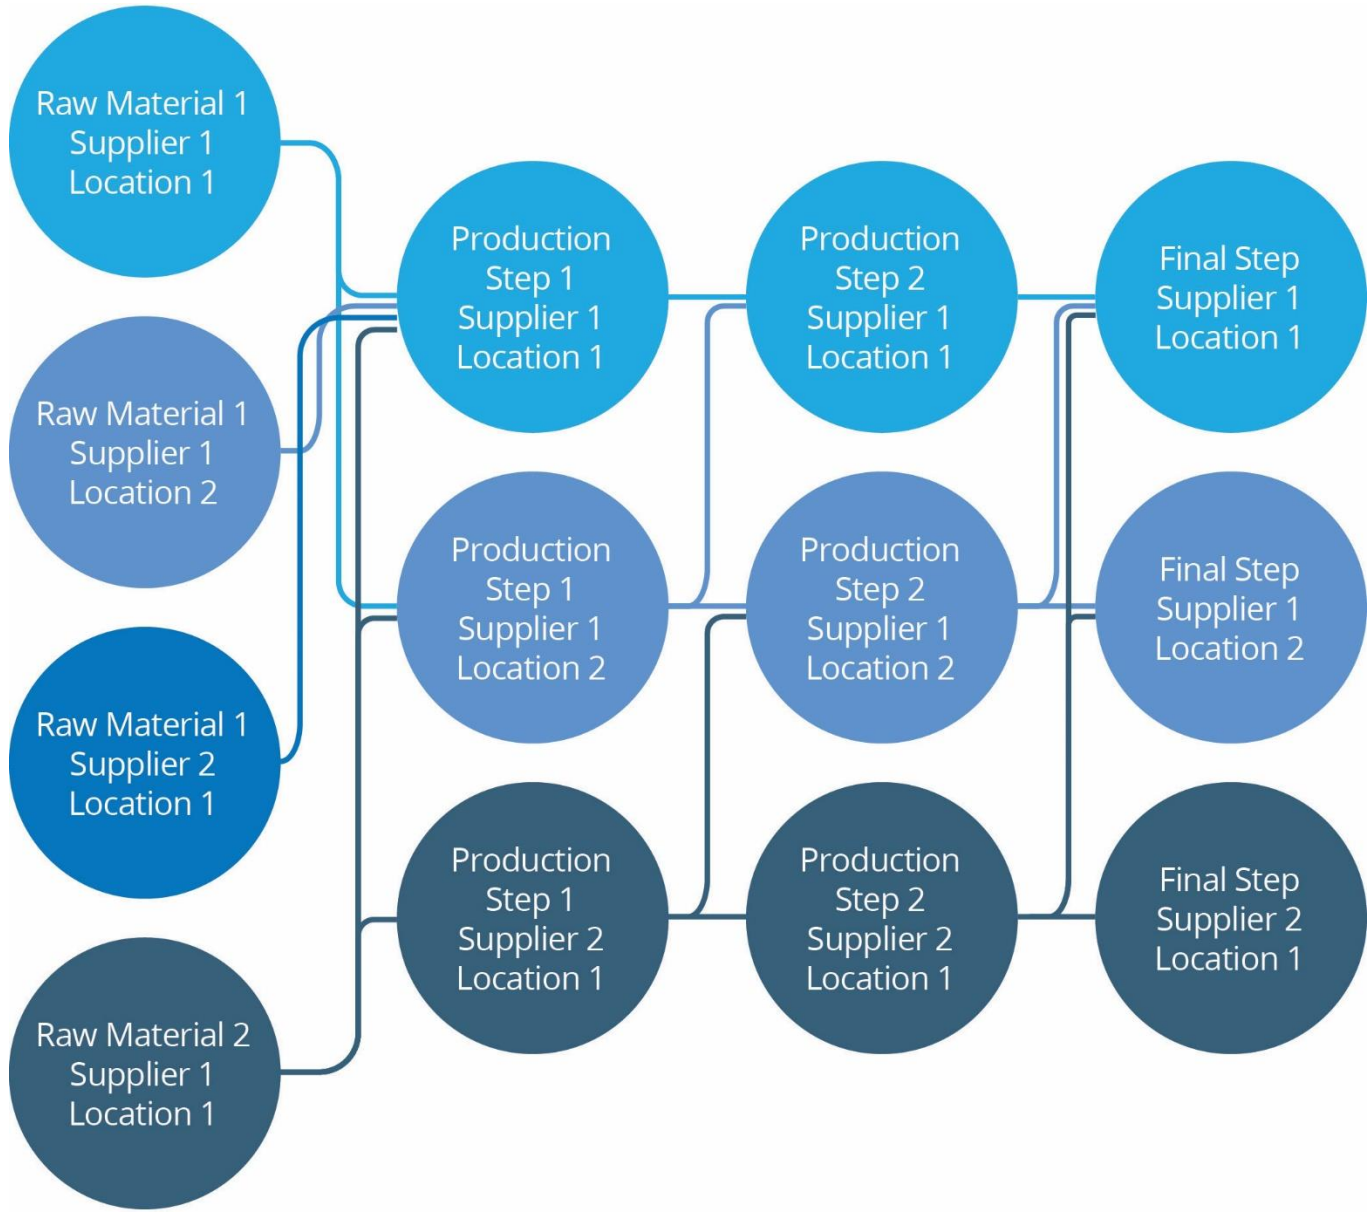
Raw Material 1
Supplier 1
Location 1

Raw Material 1
Supplier 1
Location 2

Raw Material 1
Supplier 2
Location 1

Raw Material 2
Supplier 1
Location 1

Production
Step 1
Supplier 1
Location 1

Production
Step 1
Supplier 1
Location 2

Production
Step 1
Supplier 2
Location 1

Production
Step 2
Supplier 1
Location 1

Production
Step 2
Supplier 1
Location 2

Production
Step 2
Supplier 2
Location 1

Final Step
Supplier 1
Location 1

Final Step
Supplier 1
Location 2

Final Step
Supplier 2
Location 1